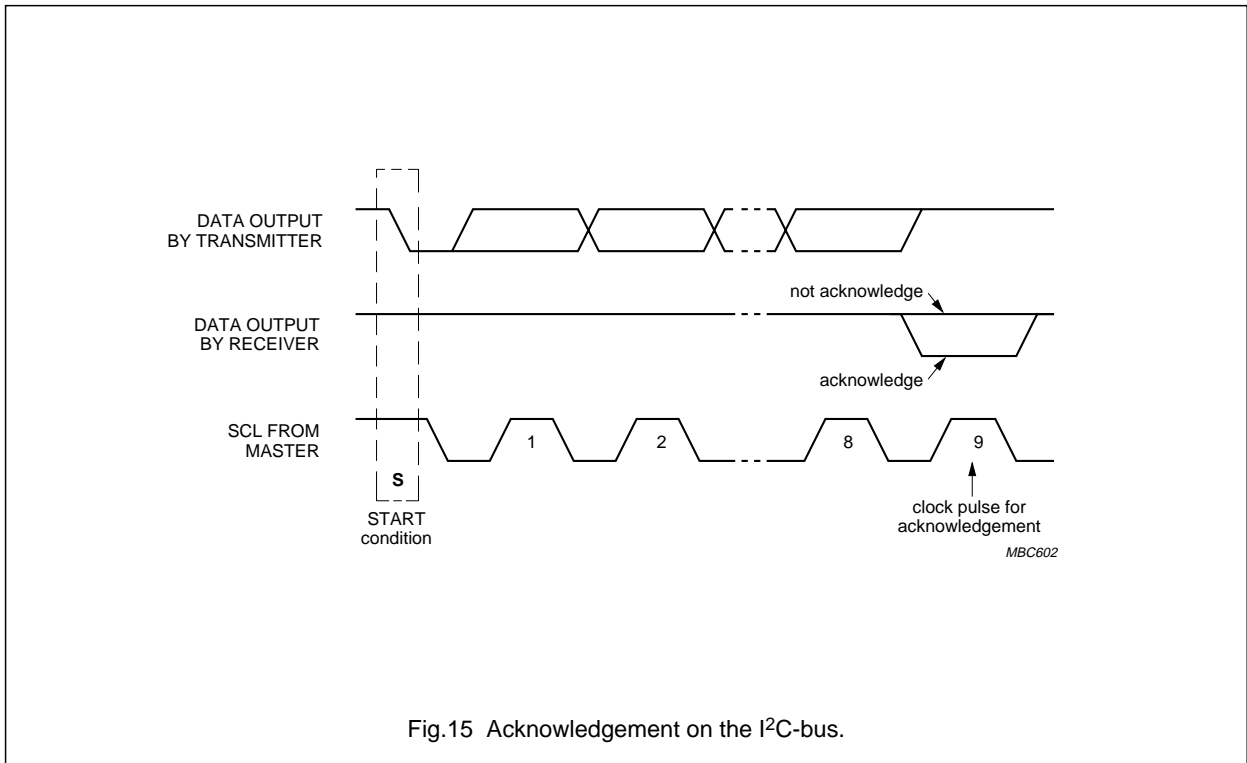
DATA OUTPUT BY TRANSMITTER

not acknowledge

DATA OUTPUT BY RECEIVER

acknowledge

SCL FROM MASTER

1

2

8

9

S

START condition

clock pulse for acknowledgement

MBC602

Fig.15 Acknowledgement on the I$^2$C-bus.